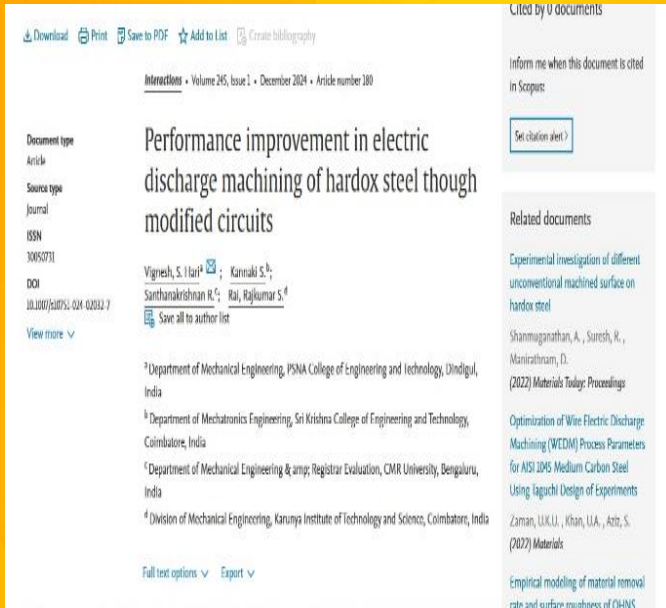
Download Print Save to PDF Add to List Create bibliography

Interactions • Volume 245, Issue 1 • December 2024 • Article number 180

Document type
Article

Source type
Journal

ISSN
30050731

DOI
10.1007/s10751-024-02032-7

View more

Performance improvement in electric discharge machining of hardox steel though modified circuits

Vignesh, S. Hari$^{a}$ ; Kannaki S.$^{b}$; Santhanakrishnan R.$^{c}$; Rai, Rajkumar S.$^{d}$

Save all to author list

$^{a}$ Department of Mechanical Engineering, PSNA College of Engineering and Technology, Dindigul, India

$^{b}$ Department of Mechatronics Engineering, Sri Krishna College of Engineering and Technology, Coimbatore, India

$^{c}$ Department of Mechanical Engineering & amp; Registrar Evaluation, CMR University, Bengaluru, India

$^{d}$ Division of Mechanical Engineering, Karunya Institute of Technology and Science, Coimbatore, India

Full text options Export

Cited by 0 documents

Inform me when this document is cited in Scopus:

Set citation alert

Related documents

Experimental investigation of different unconventional machined surface on hardox steel

Shanmuganathan, A. , Suresh, R. , Manirathnam, D.
(2022) Materials Today: Proceedings

Optimization of Wire Electric Discharge Machining (WEDM) Process Parameters for AISI 1045 Medium Carbon Steel Using Taguchi Design of Experiments

Zaman, U.K.U. , Khan, U.A. , Aziz, S.
(2022) Materials

Empirical modeling of material removal rate and surface roughness of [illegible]